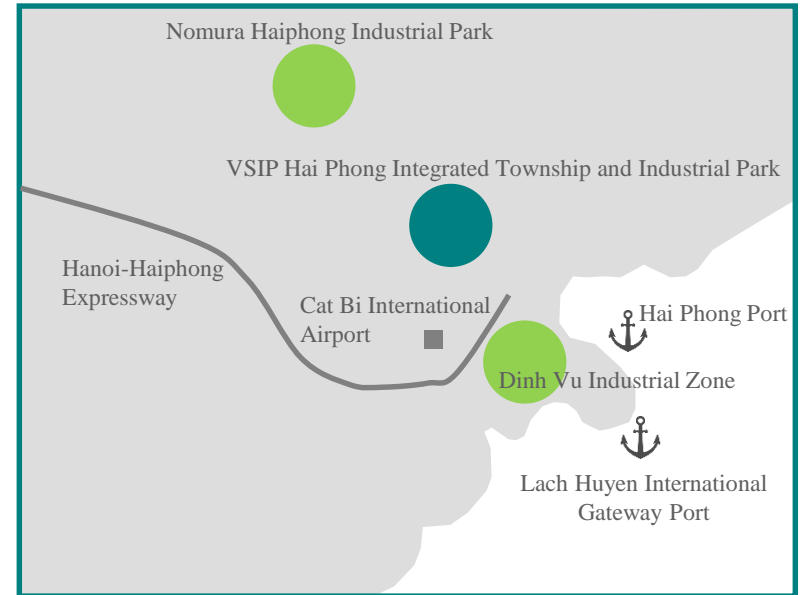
Nomura Haiphong Industrial Park

VSIP Hai Phong Integrated Township and Industrial Park

Hanoi-Haiphong Expressway

Cat Bi International Airport

Hai Phong Port

Dinh Vu Industrial Zone

Lach Huyen International Gateway Port